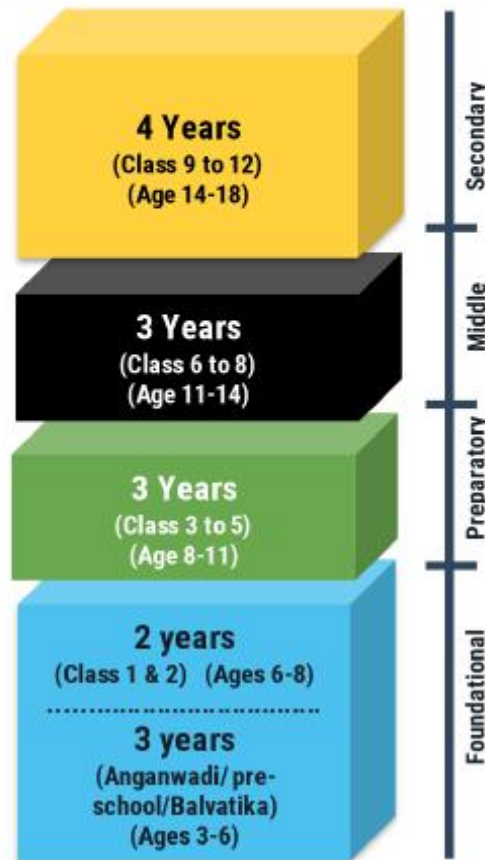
4 Years
(Class 9 to 12)
(Age 14-18)

Secondary

3 Years
(Class 6 to 8)
(Age 11-14)

Middle

3 Years
(Class 3 to 5)
(Age 8-11)

Preparatory

2 years
(Class 1 & 2) (Ages 6-8)

3 years
(Anganwadi/ pre-school/Balvatika)
(Ages 3-6)

Foundational